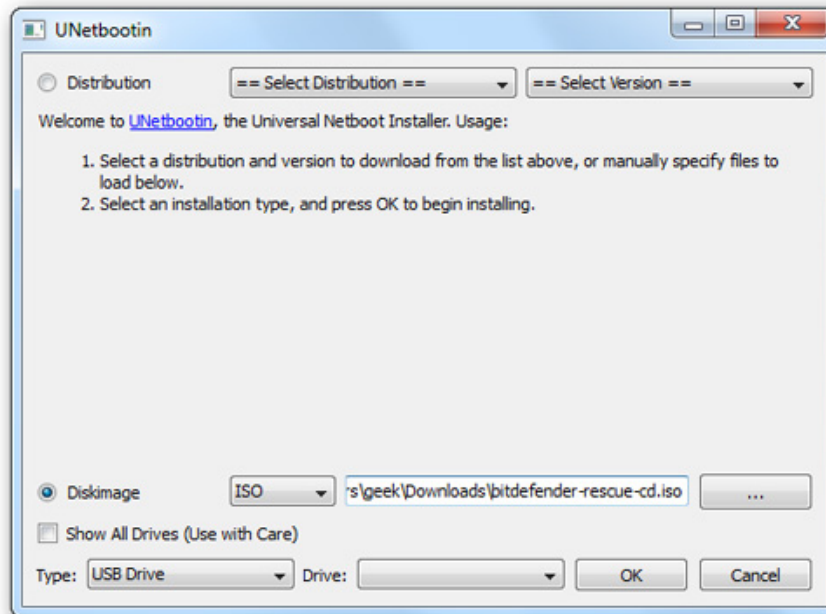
UNetbootin

Distribution == Select Distribution == == Select Version ==

Welcome to UNetbootin, the Universal Netboot Installer. Usage:

1. Select a distribution and version to download from the list above, or manually specify files to load below.
2. Select an installation type, and press OK to begin installing.

Diskimage ISO s\geek\Downloads\bitdefender-rescue-cd.iso ...

Show All Drives (Use with Care)

Type: USB Drive Drive: OK Cancel